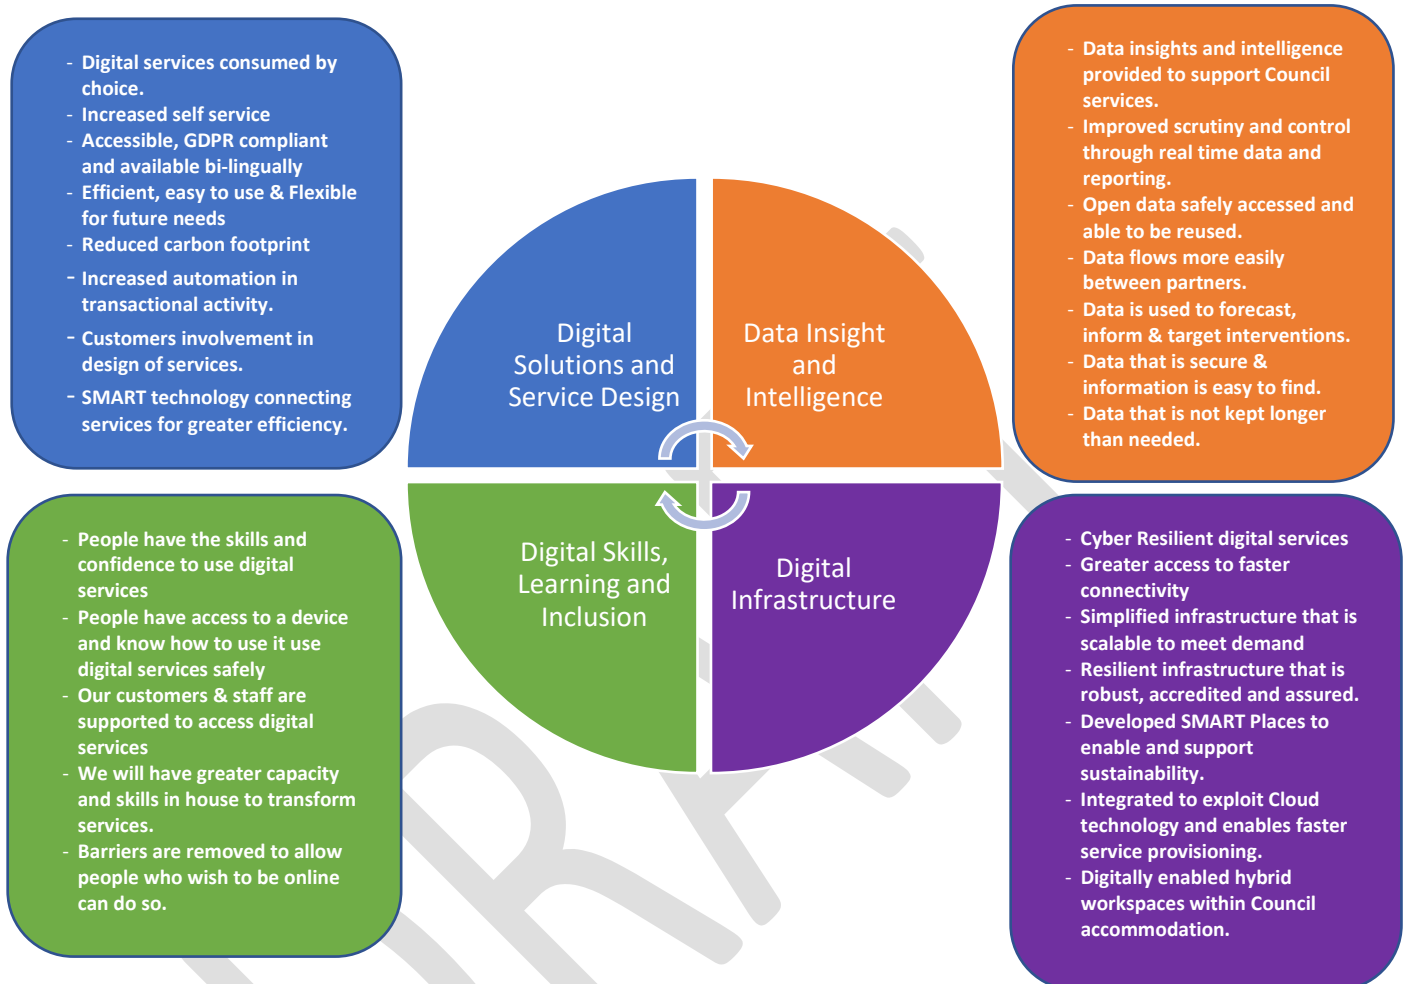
- Digital services consumed by choice.
- Increased self service
- Accessible, GDPR compliant and available bi-lingually
- Efficient, easy to use & Flexible for future needs
- Reduced carbon footprint
- Increased automation in transactional activity.
- Customers involvement in design of services.
- SMART technology connecting services for greater efficiency.

Digital Solutions and Service Design

Data Insight and Intelligence

- Data insights and intelligence provided to support Council services.
- Improved scrutiny and control through real time data and reporting.
- Open data safely accessed and able to be reused.
- Data flows more easily between partners.
- Data is used to forecast, inform & target interventions.
- Data that is secure & information is easy to find.
- Data that is not kept longer than needed.

Digital Skills, Learning and Inclusion

Digital Infrastructure

- People have the skills and confidence to use digital services
- People have access to a device and know how to use it use digital services safely
- Our customers & staff are supported to access digital services
- We will have greater capacity and skills in house to transform services.
- Barriers are removed to allow people who wish to be online can do so.

- Cyber Resilient digital services
- Greater access to faster connectivity
- Simplified infrastructure that is scalable to meet demand
- Resilient infrastructure that is robust, accredited and assured.
- Developed SMART Places to enable and support sustainability.
- Integrated to exploit Cloud technology and enables faster service provisioning.
- Digitally enabled hybrid workspaces within Council accommodation.

DRAFT